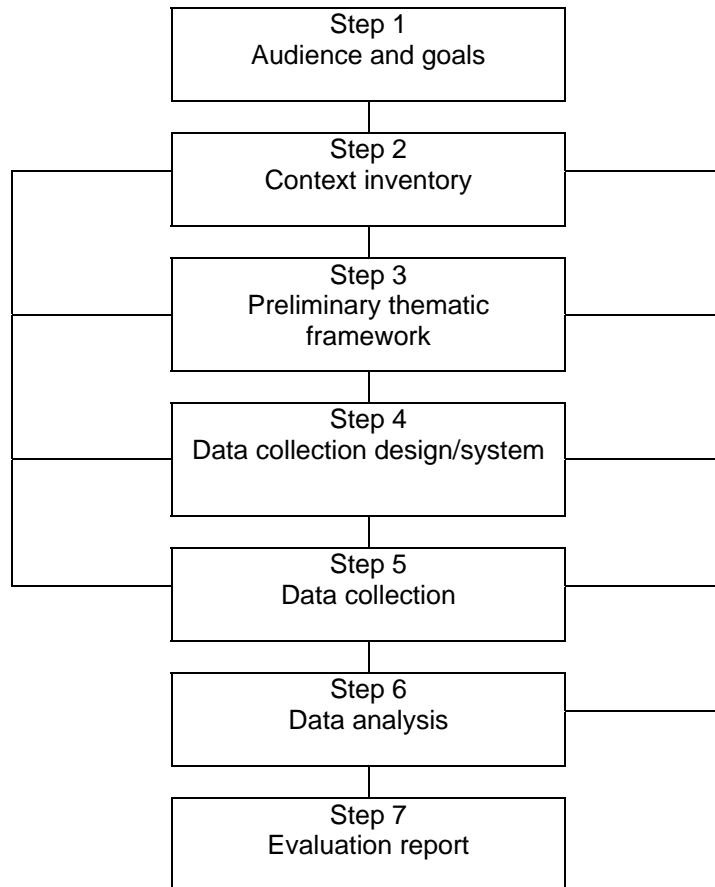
Step 1
Audience and goals

Step 2
Context inventory

Step 3
Preliminary thematic framework

Step 4
Data collection design/system

Step 5
Data collection

Step 6
Data analysis

Step 7
Evaluation report